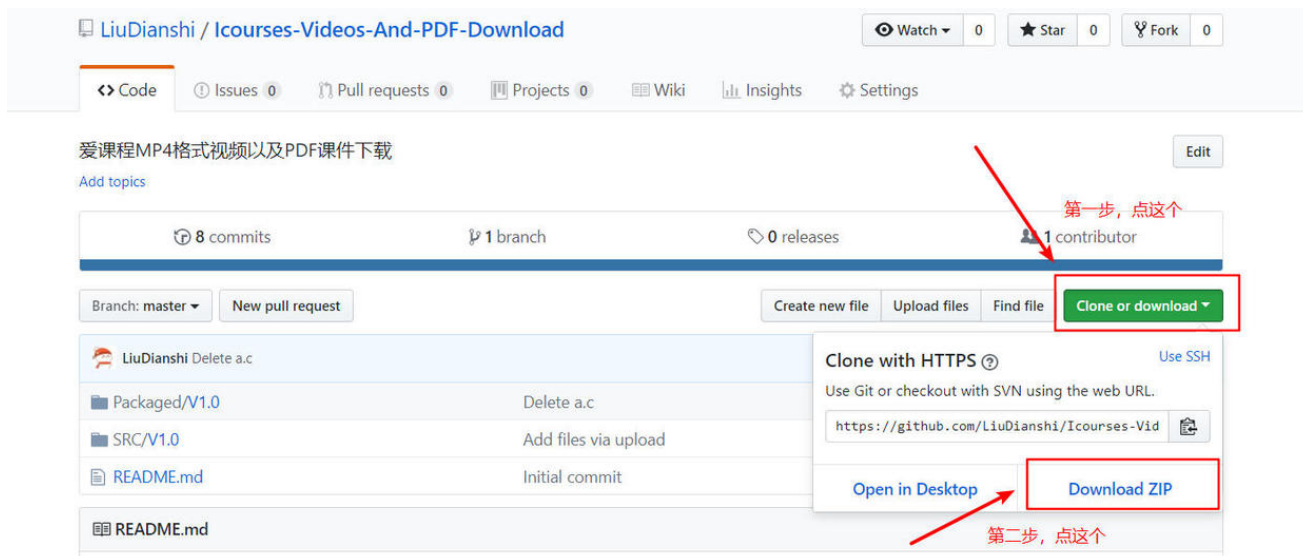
LiuDianshi / Icourses-Videos-And-PDF-Download

Watch 0 Star 0 Fork 0

Code Issues 0 Pull requests 0 Projects 0 Wiki Insights Settings

爱课程MP4格式视频以及PDF课件下载

Add topics

Edit

第一步，点这个

8 commits 1 branch 0 releases 1 contributor

Branch: master New pull request

Create new file Upload files Find file Clone or download

LiuDianshi Delete a.c

Packaged/V1.0 Delete a.c

SRC/V1.0 Add files via upload

README.md Initial commit

README.md

Clone with HTTPS

Use SSH

Use Git or checkout with SVN using the web URL.

https://github.com/LiuDianshi/Icourses-Vid

Open in Desktop Download ZIP

第二步，点这个